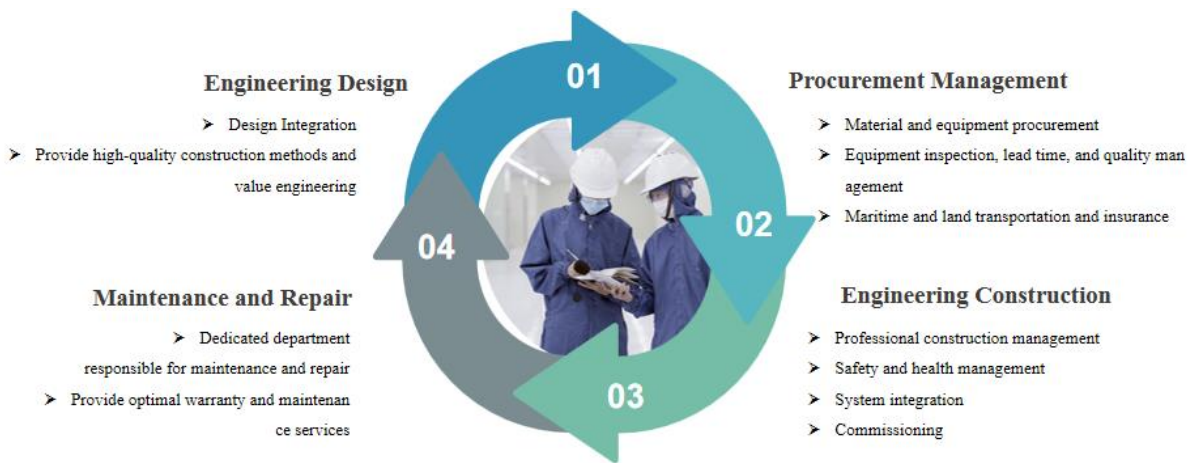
Engineering Design

➢ Design Integration

➢ Provide high-quality construction methods and value engineering

01

Procurement Management

➢ Material and equipment procurement

➢ Equipment inspection, lead time, and quality management

➢ Maritime and land transportation and insurance

02

04

Maintenance and Repair

➢ Dedicated department responsible for maintenance and repair

➢ Provide optimal warranty and maintenance services

03

Engineering Construction

➢ Professional construction management

➢ Safety and health management

➢ System integration

➢ Commissioning